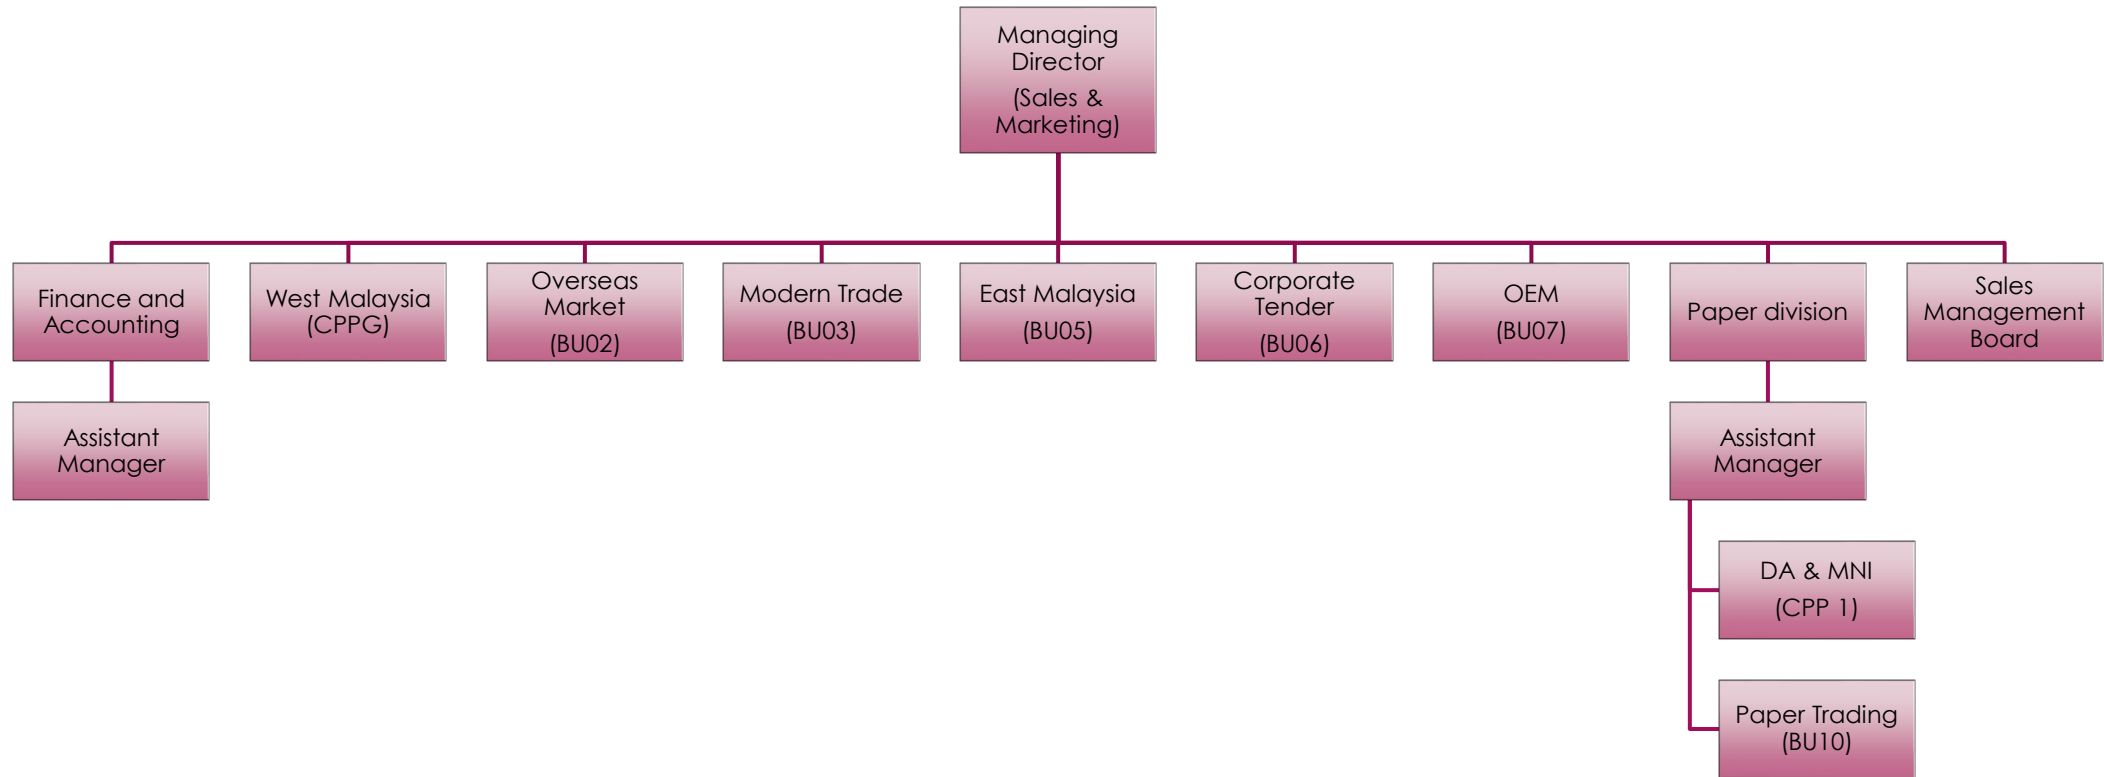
Managing Director
(Sales & Marketing)

Finance and Accounting

Assistant Manager

West Malaysia (CPPG)

Overseas Market
(BU02)

Modern Trade
(BU03)

East Malaysia
(BU05)

Corporate Tender
(BU06)

OEM
(BU07)

Paper division

Assistant Manager

DA & MNI
(CPP 1)

Paper Trading (BU10)

Sales Management Board